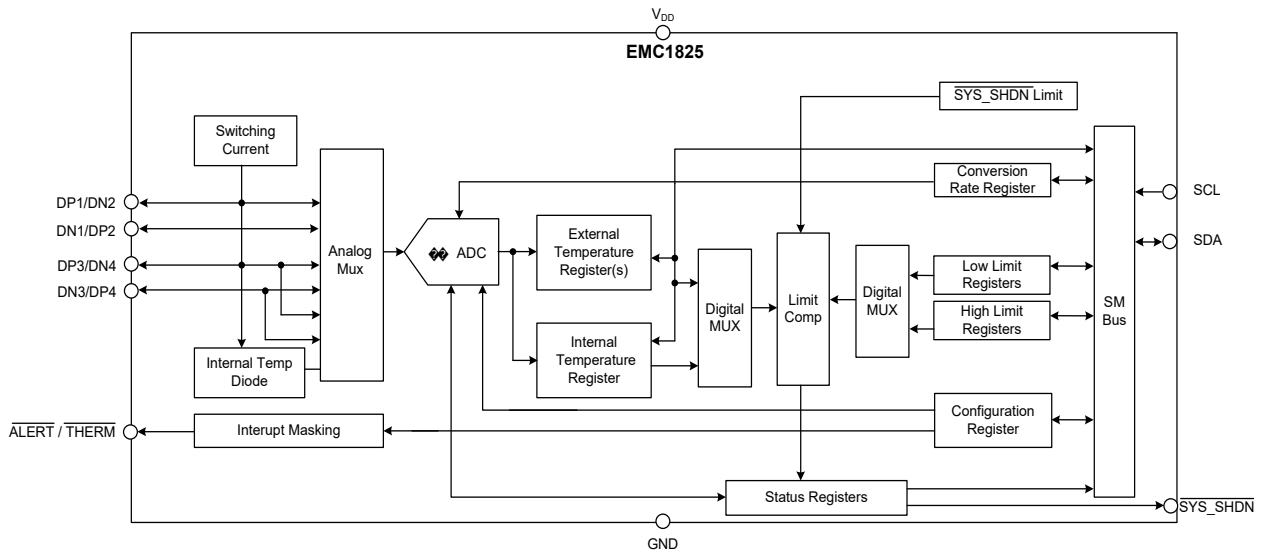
$V_{DD}$

EMC1825

$\overline{\text{SYS\_SHDN}}$ Limit

Switching Current

DP1/DN2

DN1/DP2

DP3/DN4

DN3/DP4

Analog Mux

�� ADC

External Temperature Register(s)

Internal Temperature Register

Digital MUX

Limit Comp

Digital MUX

Conversion Rate Register

Low Limit Registers

High Limit Registers

SM Bus

SCL

SDA

Internal Temp Diode

Configuration Register

$\overline{\text{ALERT}}$ / $\overline{\text{THERM}}$

Interupt Masking

Status Registers

$\overline{\text{SYS\_SHDN}}$

GND